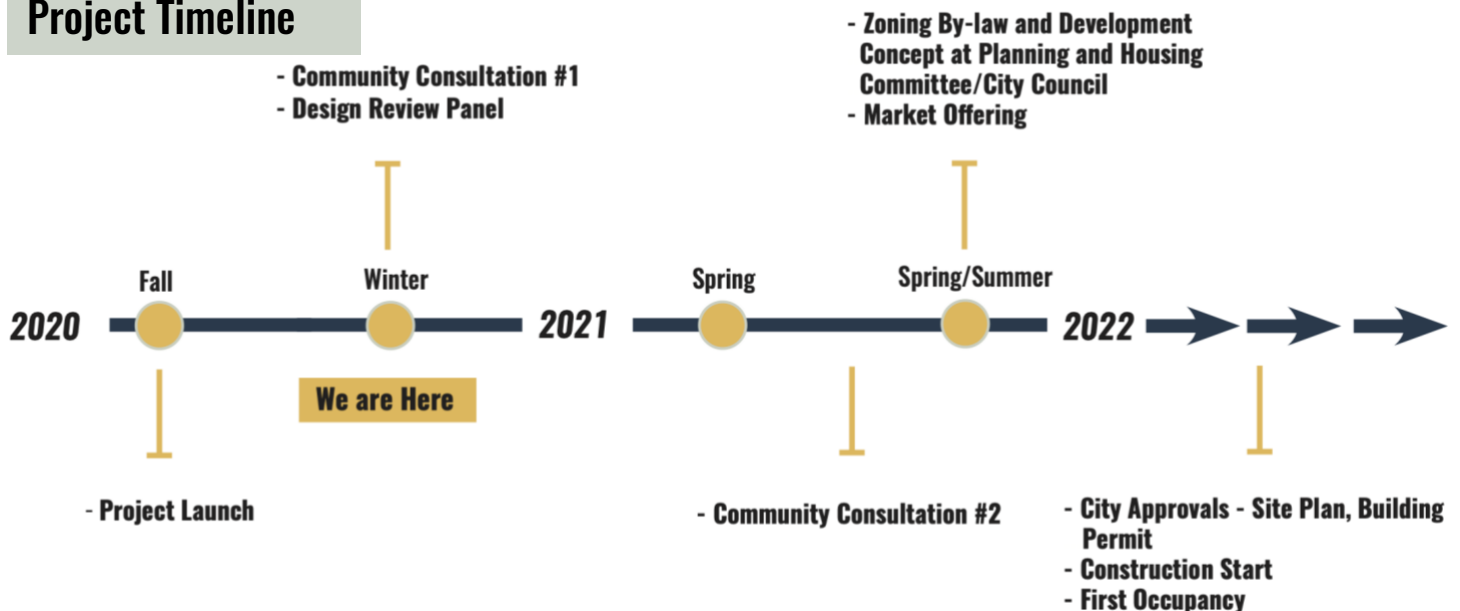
Project Timeline

- Community Consultation #1
- Design Review Panel

- Zoning By-law and Development Concept at Planning and Housing Committee/City Council
- Market Offering

2020

Fall

Winter

2021

Spring

Spring/Summer

2022

We are Here

- Project Launch

- Community Consultation #2

- City Approvals - Site Plan, Building Permit
- Construction Start
- First Occupancy